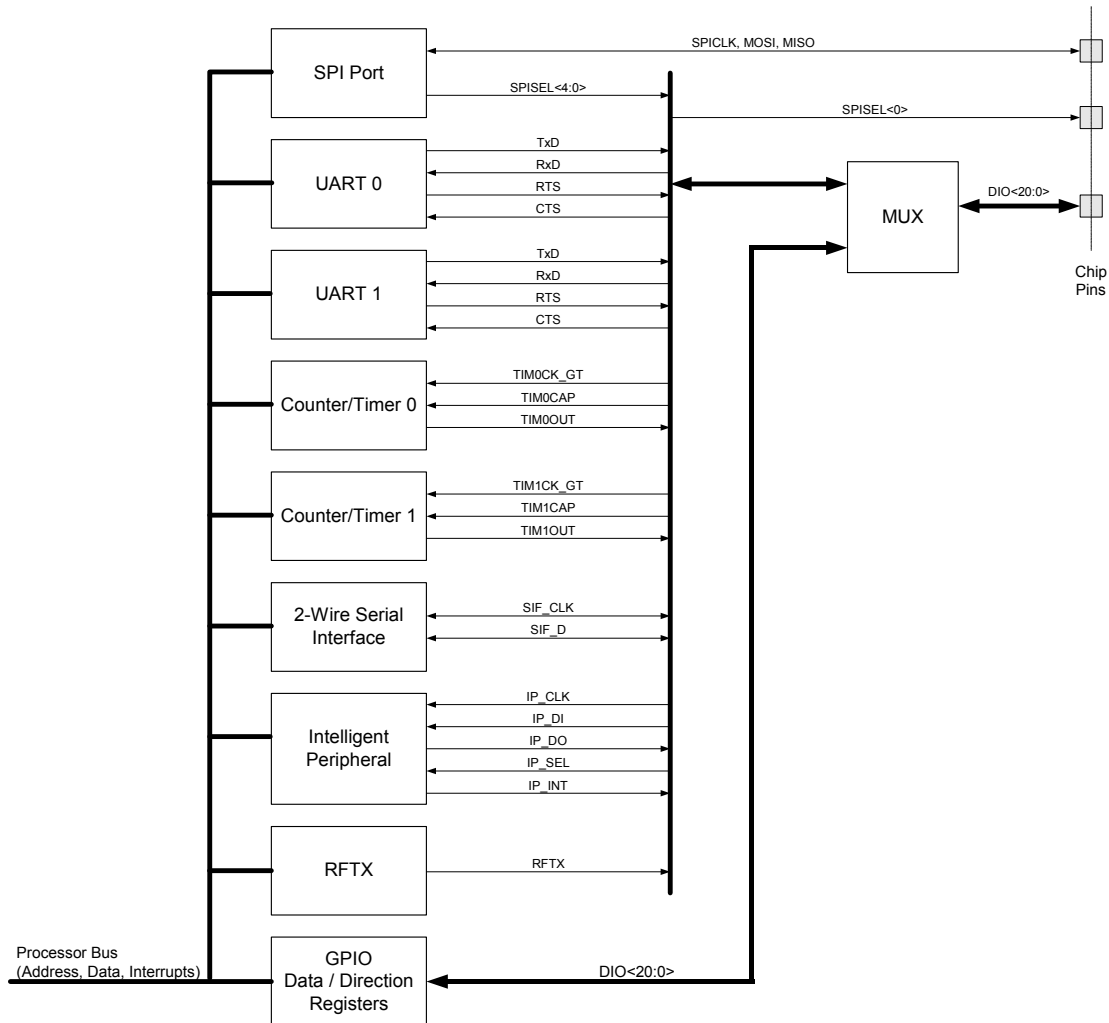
SPI Port

SPICLK, MOSI, MISO

SPISEL<4:0>

SPISEL<0>

UART 0

TxD
RxD
RTS
CTS

MUX

DIO<20:0>

Chip Pins

UART 1

TxD
RxD
RTS
CTS

Counter/Timer 0

TIM0CK_GT
TIM0CAP
TIM0OUT

Counter/Timer 1

TIM1CK_GT
TIM1CAP
TIM1OUT

2-Wire Serial Interface

SIF_CLK
SIF_D

Intelligent Peripheral

IP_CLK
IP_DI
IP_DO
IP_SEL
IP_INT

RFTX

RFTX

Processor Bus (Address, Data, Interrupts)

GPIO Data / Direction Registers

DIO<20:0>